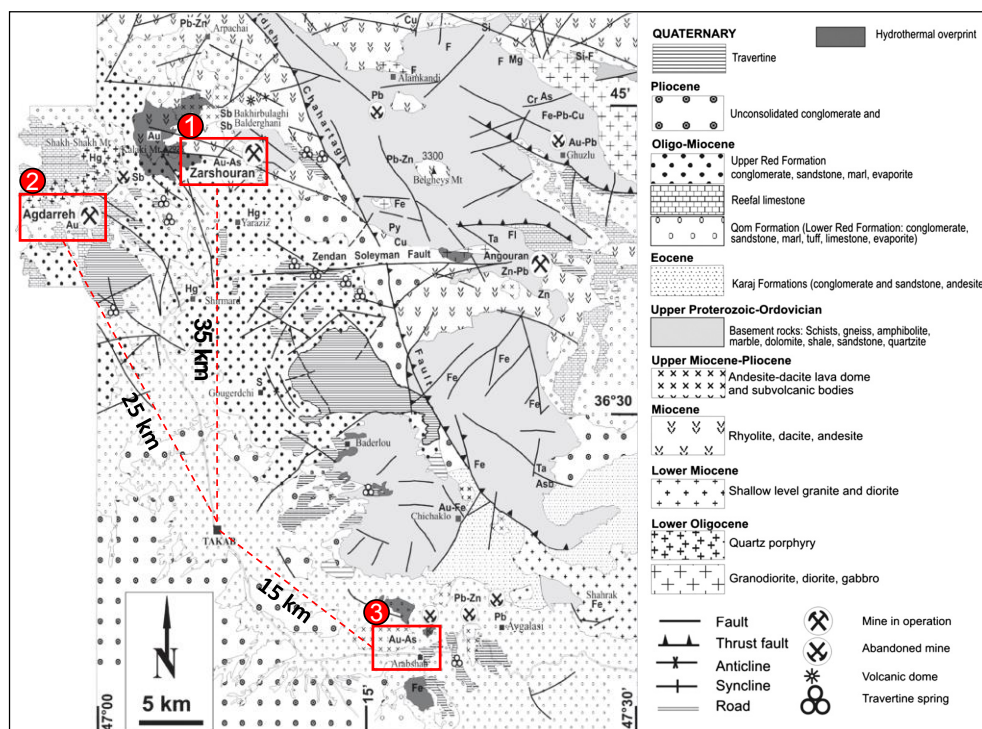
Pb-Zn
Arpachai
Cu
Si
F
F Mg
Si-F
Alamkandi
Chahartagh
Bakhirbulaghi
Sb
Sb Balderghani
Au
Aghkand Mt
Shakh-Shakh Mt
Hg
Sb
1
Au-As
Zarshouran
2
Agdarreh
Au
Pb
Pb-Zn
3300
Belgheys Mt
Cr As
Fe-Pb-Cu
Au-Pb
Ghuzlu
45'
Hg
Yaraziz
Fe
Py
Cu
Zendan Soleyman Fault
Angouran
Ta Fl
Zn-Pb
Zn
Hg
Shirmard
35 km
25 km
S
Ghugerdchi
Fault
Fe
Fe
Fe
36°30
Baderlou
Fe
Ta
Asb
Au-Fe
Chichaklo
TAKAB
15 km
3
Au-As
Arabshah
Pb-Zn
Pb
Aygalasi
Shahrak
Fe
Fe
N
5 km
47°00
15'
47°30'
QUATERNARY
Travertine
Hydrothermal overprint
Pliocene
Unconsolidated conglomerate and
Oligo-Miocene
Upper Red Formation conglomerate, sandstone, marl, evaporite
Reefal limestone
Qom Formation (Lower Red Formation: conglomerate, sandstone, marl, tuff, limestone, evaporite)
Eocene
Karaj Formations (conglomerate and sandstone, andesite
Upper Proterozoic-Ordovician
Basement rocks: Schists, gneiss, amphibolite, marble, dolomite, shale, sandstone, quartzite
Upper Miocene-Pliocene
Andesite-dacite lava dome and subvolcanic bodies
Miocene
Rhyolite, dacite, andesite
Lower Miocene
Shallow level granite and diorite
Lower Oligocene
Quartz porphyry
Granodiorite, diorite, gabbro
Fault
Thrust fault
Anticline
Syncline
Road
Mine in operation
Abandoned mine
Volcanic dome
Travertine spring